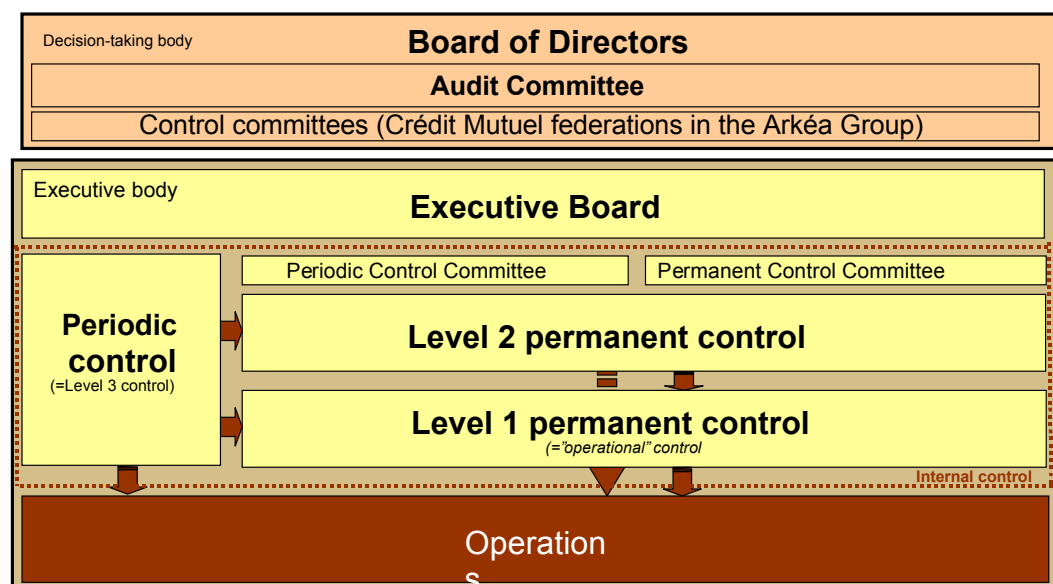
Decision-taking body

Board of Directors

Audit Committee

Control committees (Crédit Mutuel federations in the Arkéa Group)

Executive body

Executive Board

Periodic control
(=Level 3 control)

Periodic Control Committee

Permanent Control Committee

Level 2 permanent control

Level 1 permanent control
(="operational" control)

Internal control

Operation
s